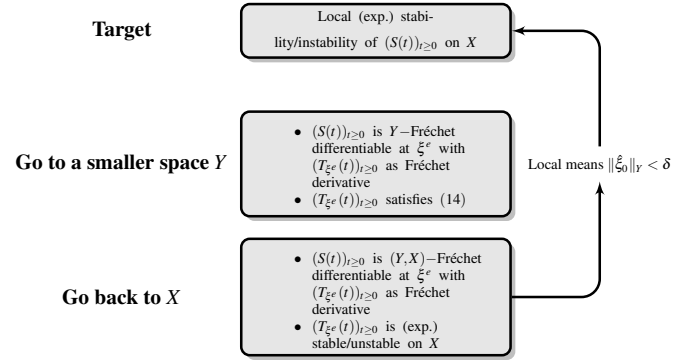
Target

Local (exp.) stability/instability of $(S(t))_{t\geq 0}$ on $X$

Go to a smaller space $Y$

- $(S(t))_{t\geq 0}$ is $Y-$Fréchet differentiable at $\xi^e$ with $(T_{\xi^e}(t))_{t\geq 0}$ as Fréchet derivative
- $(T_{\xi^e}(t))_{t\geq 0}$ satisfies (14)

Local means $\|\xi_0\|_Y < \delta$

Go back to $X$

- $(S(t))_{t\geq 0}$ is $(Y,X)-$Fréchet differentiable at $\xi^e$ with $(T_{\xi^e}(t))_{t\geq 0}$ as Fréchet derivative
- $(T_{\xi^e}(t))_{t\geq 0}$ is (exp.) stable/unstable on $X$